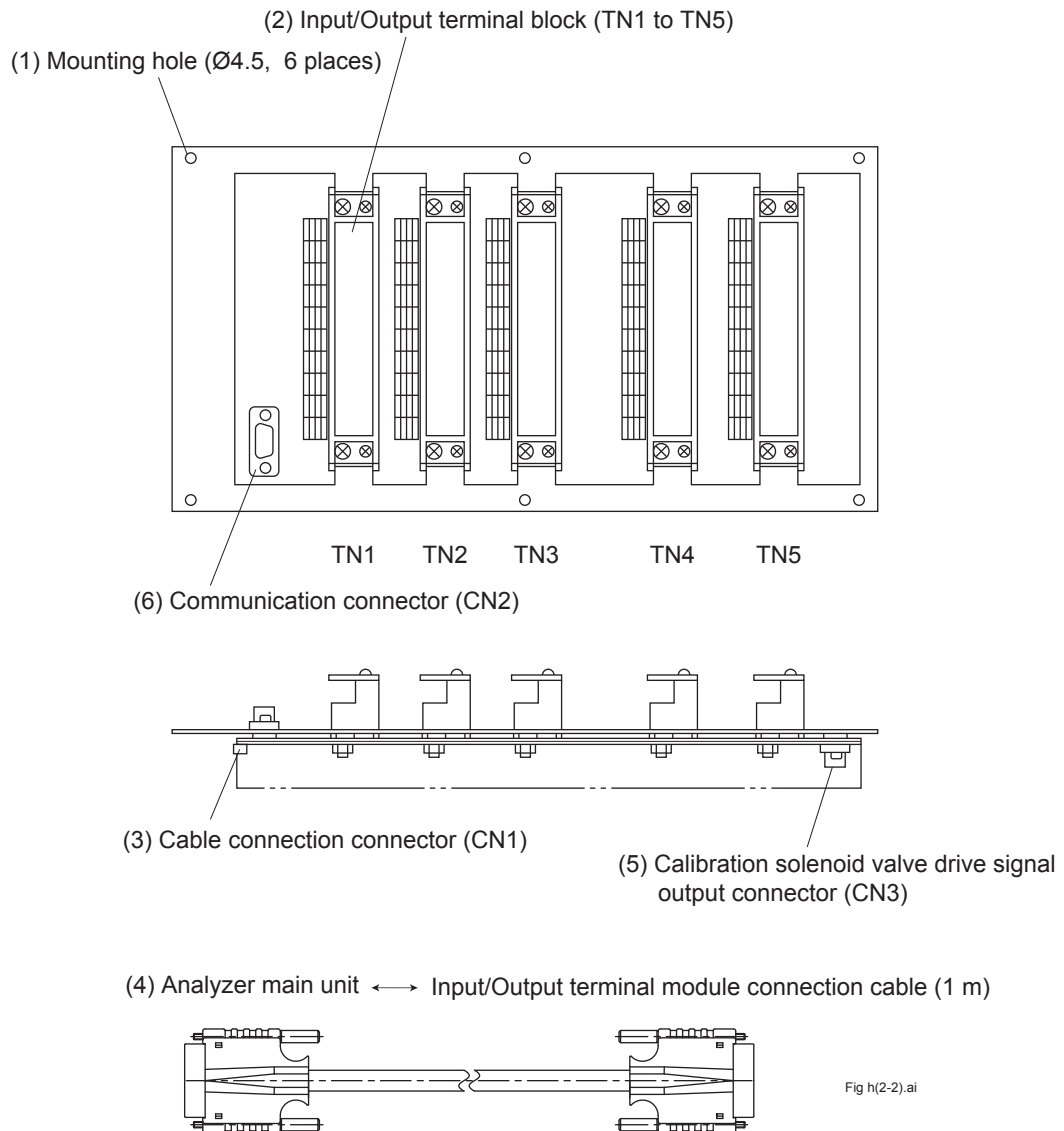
(2) Input/Output terminal block (TN1 to TN5)

(1) Mounting hole (Ø4.5, 6 places)

TN1 TN2 TN3 TN4 TN5

(6) Communication connector (CN2)

(3) Cable connection connector (CN1)

(5) Calibration solenoid valve drive signal output connector (CN3)

(4) Analyzer main unit $\longleftrightarrow$ Input/Output terminal module connection cable (1 m)

Fig h(2-2).ai